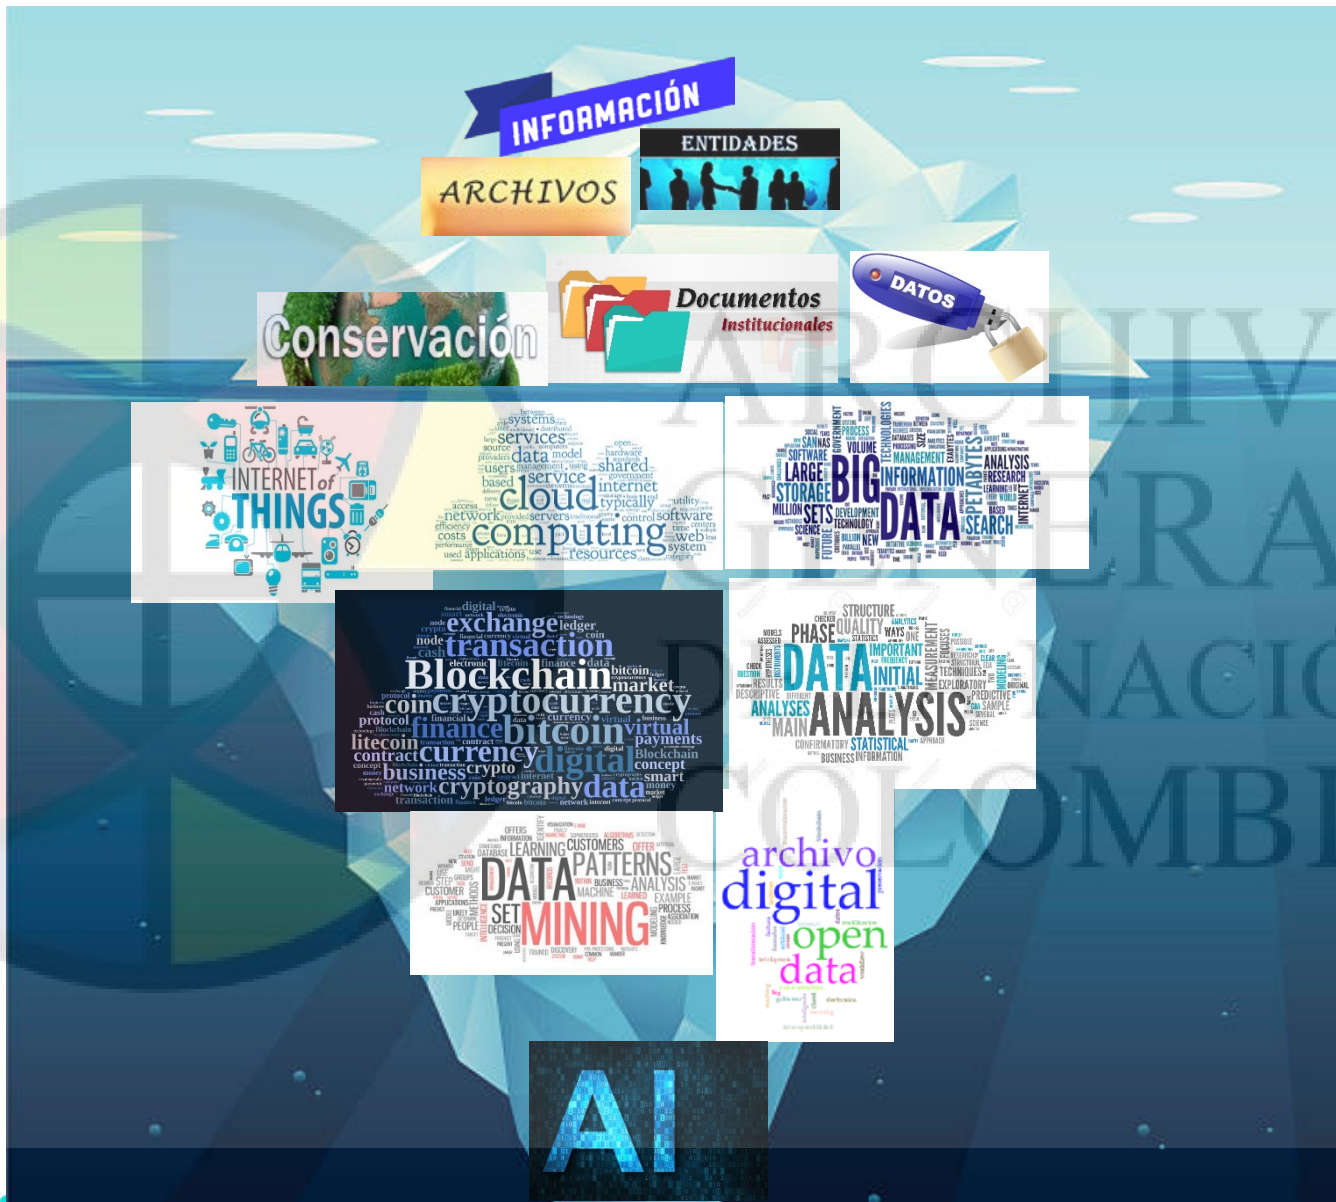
INFORMACIÓN

ARCHIVOS

ENTIDADES

Conservación

Documentos Institucionales

DATOS

INTERNET of THINGS

systems services data model hardware service shared cloud internet network computing software resources applications web system

BIG DATA INFORMATION STORAGE ANALYSIS RESEARCH SEARCH PETABYTES LARGE SETS VOLUME SOFTWARE MANAGEMENT

exchange ledger transaction Blockchain market bitcoin cryptocurrency coin finance bitcoin virtual litecoin contract currency digital concept business crypto network cryptography data smart

STRUCTURE QUALITY PHASE DATA IMPORTANT INITIAL ANALYSIS ANALYSES MAIN STATISTICAL EXPLORATORY BUSINESS INFORMATION

LEARNING CUSTOMERS DATA PATTERNS ANALYSIS MACHINE SET MINING DECISION PROCESS

archivo digital open data

ARCHIVO GENERAL DE LA NACIÓN COLOMBIA

AI